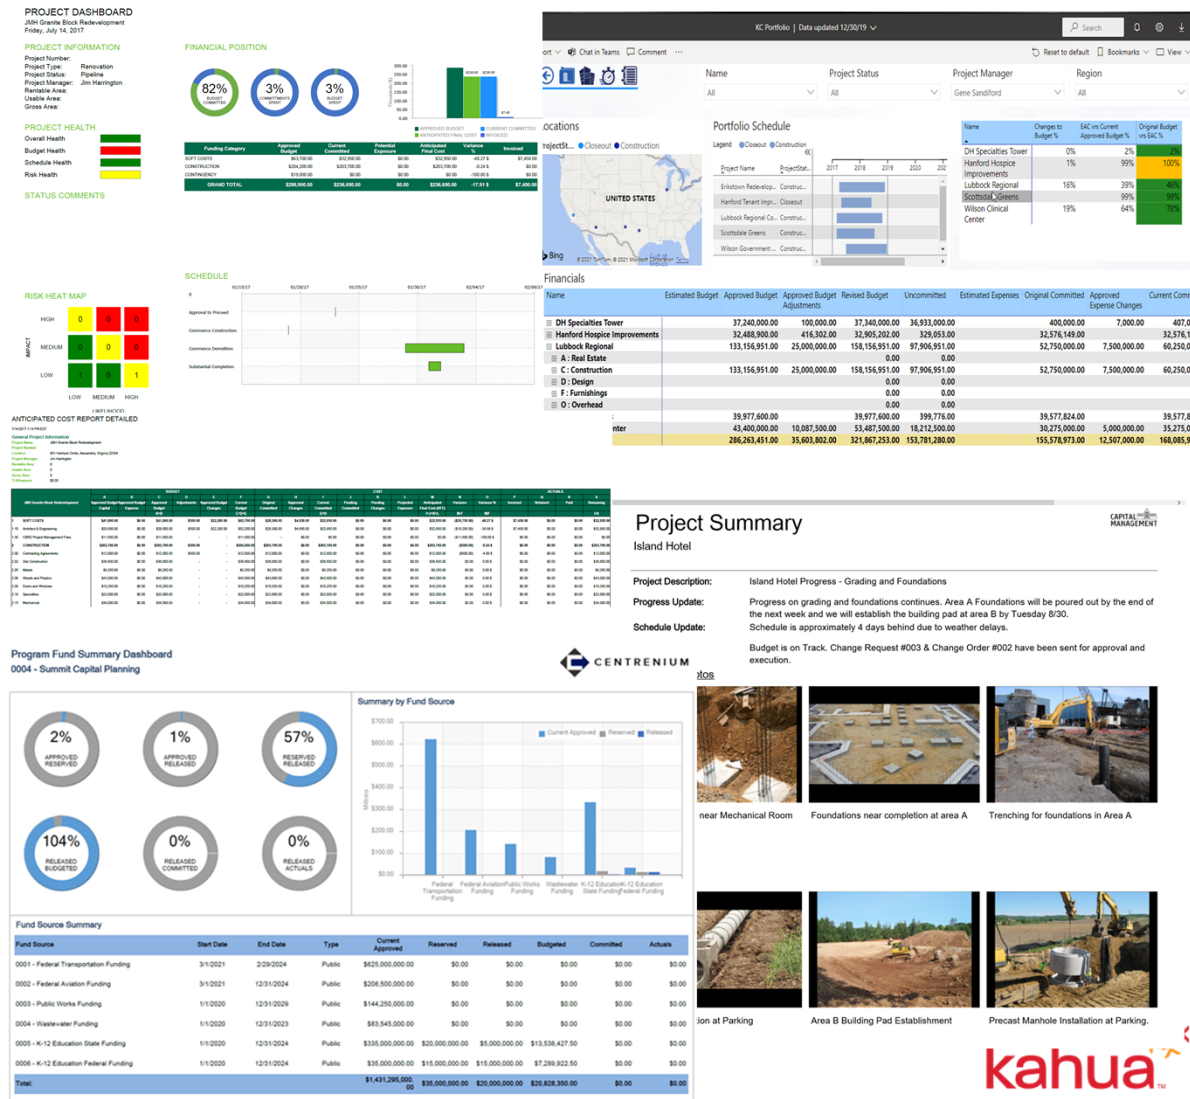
PROJECT DASHBOARD
JMH Granite Block Redevelopment
Friday, July 14, 2017

PROJECT INFORMATION
Project Number:
Project Type: Renovation
Project Status: Pipeline
Project Manager: Jim Harrington
Rentable Area:
Usable Area:
Gross Area:

FINANCIAL POSITION
82% BUDGET COMMITTED
3% COMMITMENTS SPENT
3% BUDGET SPENT

PROJECT HEALTH
Overall Health
Budget Health
Schedule Health
Risk Health

STATUS COMMENTS

| Funding Category | Approved Budget | Current Committed | Potential Exposure | Anticipated Final Cost | Variance % | Invoiced |
|---|---|---|---|---|---|---|
| SOFT COSTS | $63,700.00 | $32,900.00 | $0.00 | $32,900.00 | -48.27 $ | $7,450.00 |
| CONSTRUCTION | $204,200.00 | $203,700.00 | $0.00 | $203,700.00 | -0.24 $ | $0.00 |
| CONTINGENCY | $19,000.00 | $0.00 | $0.00 | $0.00 | -100.00 $ | $0.00 |
| GRAND TOTAL | $286,900.00 | $236,600.00 | $0.00 | $236,600.00 | -17.51 $ | $7,450.00 |

RISK HEAT MAP
IMPACT
HIGH 0 0 0
MEDIUM 0 0 0
LOW 1 0 1
LOW MEDIUM HIGH
LIKELIHOOD

SCHEDULE
Approval to Proceed
Commence Construction
Commence Demolition
Substantial Completion

ANTICIPATED COST REPORT DETAILED

KC Portfolio | Data updated 12/30/19
Search
Chat in Teams Comment
Reset to default Bookmarks View

Name All
Project Status All
Project Manager Gene Sandiford
Region All

ocations
ojectSt... Closeout Construction
UNITED STATES
Bing
© 2021 TomTom, © 2021 Microsoft Corporation Terms

Portfolio Schedule
Legend Closeout Construction
Project Name ProjectStat... 2017 2018 2019 2020
Erikstown Redevelop... Construc...
Hanford Tenant Impr... Closeout
Lubbock Regional Co... Construc...
Scottsdale Greens Construc...
Wilson Government ... Construc...

| Name | Changes to Budget % | EAC vrs Current Approved Budget % | Original Budget vrs EAC % |
|---|---|---|---|
| DH Specialties Tower | 0% | 2% | 2% |
| Hanford Hospice Improvements | 1% | 99% | 100% |
| Lubbock Regional | 16% | 39% | 46% |
| Scottsdale Greens | | 99% | 99% |
| Wilson Clinical Center | 19% | 64% | 78% |

Financials

| Name | Estimated Budget | Approved Budget | Approved Budget Adjustments | Revised Budget | Uncommitted | Estimated Expenses | Original Committed | Approved Expense Changes | Current Comm |
|---|---|---|---|---|---|---|---|---|---|
| DH Specialties Tower | | 37,240,000.00 | 100,000.00 | 37,340,000.00 | 36,933,000.00 | | 400,000.00 | 7,000.00 | 407,0 |
| Hanford Hospice Improvements | | 32,488,900.00 | 416,302.00 | 32,905,202.00 | 329,053.00 | | 32,576,149.00 | | 32,576,1 |
| Lubbock Regional | | 133,156,951.00 | 25,000,000.00 | 158,156,951.00 | 97,906,951.00 | | 52,750,000.00 | 7,500,000.00 | 60,250, |
| A : Real Estate | | | | | 0.00 | 0.00 | | | |
| C : Construction | | 133,156,951.00 | 25,000,000.00 | 158,156,951.00 | 97,906,951.00 | | 52,750,000.00 | 7,500,000.00 | 60,250, |
| D : Design | | | | | 0.00 | 0.00 | | | |
| F : Furnishings | | | | | 0.00 | 0.00 | | | |
| O : Overhead | | | | | 0.00 | 0.00 | | | |
| | | 39,977,600.00 | | 39,977,600.00 | 399,776.00 | | 39,577,824.00 | | 39,577,8 |
| nter | | 43,400,000.00 | 10,087,500.00 | 53,487,500.00 | 18,212,500.00 | | 30,275,000.00 | 5,000,000.00 | 35,275, |
| | | 286,263,451.00 | 35,603,802.00 | 321,867,253.00 | 153,781,280.00 | | 155,578,973.00 | 12,507,000.00 | 168,085, |

Project Summary
Island Hotel
CAPITAL MANAGEMENT

Project Description: Island Hotel Progress - Grading and Foundations
Progress Update: Progress on grading and foundations continues. Area A Foundations will be poured out by the end of the next week and we will establish the building pad at area B by Tuesday 8/30.
Schedule Update: Schedule is approximately 4 days behind due to weather delays.
Budget is on Track. Change Request #003 & Change Order #002 have been sent for approval and execution.

otos
near Mechanical Room
Foundations near completion at area A
Trenching for foundations in Area A
ion at Parking
Area B Building Pad Establishment
Precast Manhole Installation at Parking.

kahua

Program Fund Summary Dashboard
0004 - Summit Capital Planning
CENTRENIUM

2% APPROVED RESERVED
1% APPROVED RELEASED
57% RESERVED RELEASED
104% RELEASED BUDGETED
0% RELEASED COMMITTED
0% RELEASED ACTUALS

Summary by Fund Source
Current Approved Reserved Released
$700.00 $600.00 $500.00 $400.00 $300.00 $200.00 $100.00 $0.00
Millions
Federal Transportation Funding
Federal Aviation Funding
Public Works Funding
Wastewater Funding
K-12 Education State Funding
K-12 Education Federal Funding

Fund Source Summary

| Fund Source | Start Date | End Date | Type | Current Approved | Reserved | Released | Budgeted | Committed | Actuals |
|---|---|---|---|---|---|---|---|---|---|
| 0001 - Federal Transportation Funding | 3/1/2021 | 2/29/2024 | Public | $625,000,000.00 | $0.00 | $0.00 | $0.00 | $0.00 | $0.00 |
| 0002 - Federal Aviation Funding | 3/1/2021 | 12/31/2024 | Public | $208,500,000.00 | $0.00 | $0.00 | $0.00 | $0.00 | $0.00 |
| 0003 - Public Works Funding | 1/1/2020 | 12/31/2029 | Public | $144,250,000.00 | $0.00 | $0.00 | $0.00 | $0.00 | $0.00 |
| 0004 - Wastewater Funding | 1/1/2020 | 12/31/2023 | Public | $83,545,000.00 | $0.00 | $0.00 | $0.00 | $0.00 | $0.00 |
| 0005 - K-12 Education State Funding | 1/1/2020 | 12/31/2024 | Public | $335,000,000.00 | $20,000,000.00 | $5,000,000.00 | $13,536,427.50 | $0.00 | $0.00 |
| 0006 - K-12 Education Federal Funding | 1/1/2020 | 12/31/2024 | Public | $35,000,000.00 | $15,000,000.00 | $15,000,000.00 | $7,289,922.50 | $0.00 | $0.00 |
| Total: | | | | $1,431,295,000.00 | $35,000,000.00 | $20,000,000.00 | $20,826,350.00 | $0.00 | $0.00 |